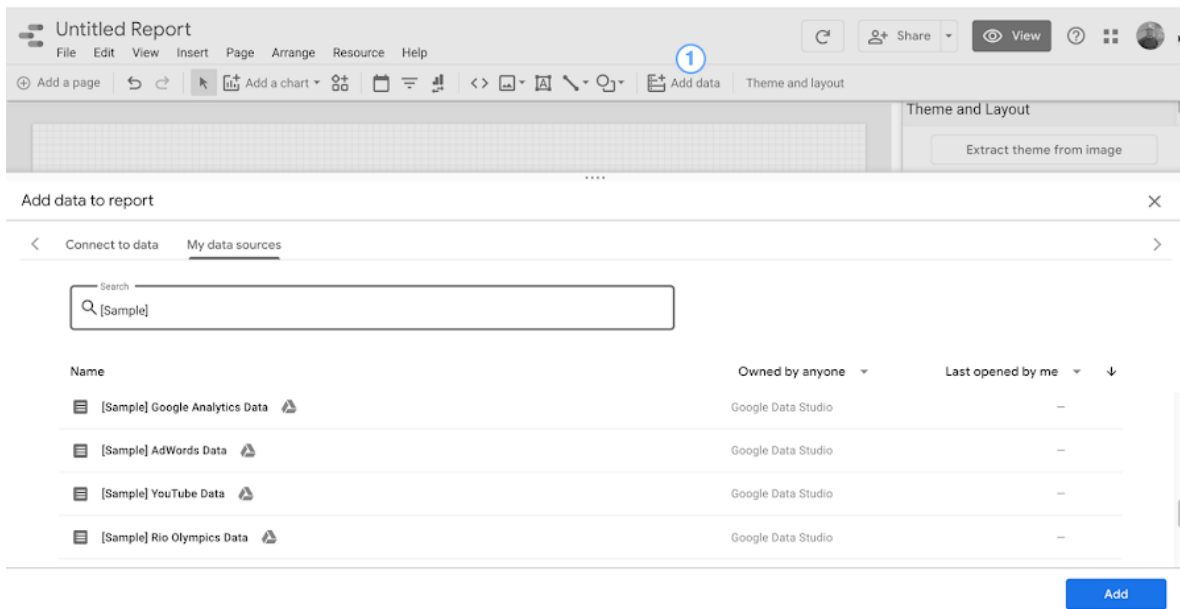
Untitled Report

File Edit View Insert Page Arrange Resource Help

Share View

Add a page Add a chart 1 Add data Theme and layout

Theme and Layout

Extract theme from image

Add data to report

Connect to data My data sources

Search
[Sample]

| Name | Owned by anyone | Last opened by me |
|---|---|---|
| [Sample] Google Analytics Data | Google Data Studio | – |
| [Sample] AdWords Data | Google Data Studio | – |
| [Sample] YouTube Data | Google Data Studio | – |
| [Sample] Rio Olympics Data | Google Data Studio | – |

Add